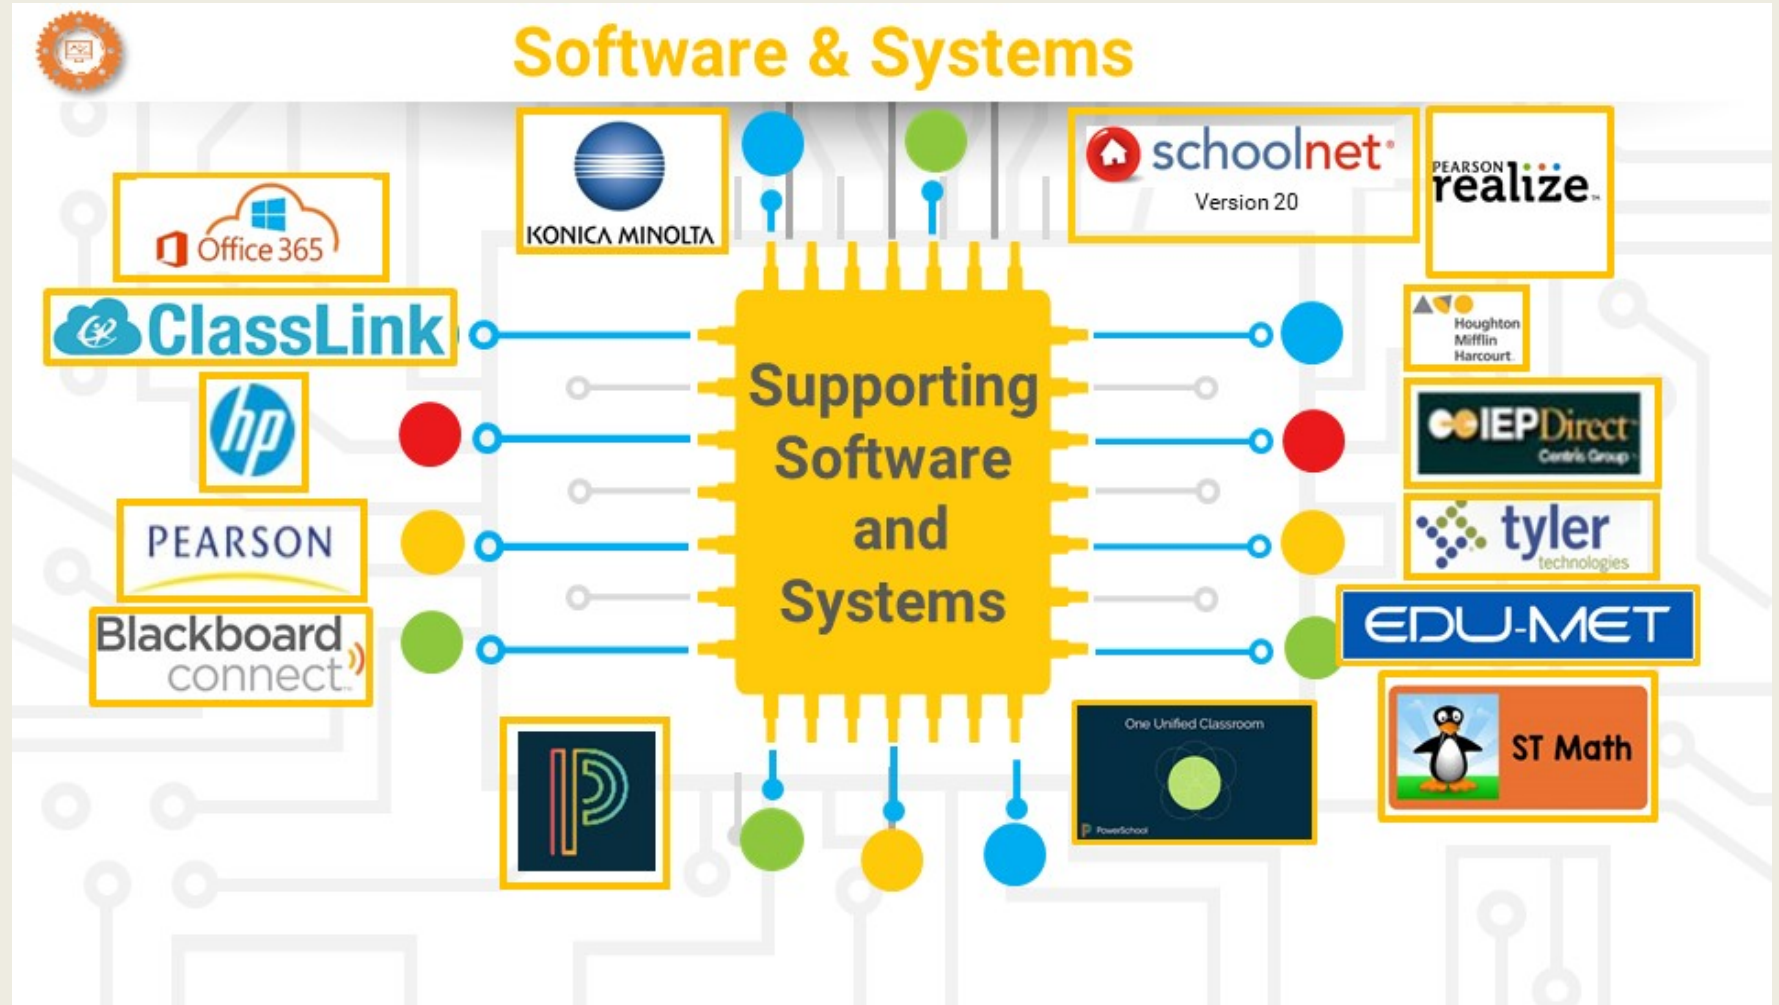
Software & Systems

Office 365

ClassLink

hp

PEARSON

Blackboard connect

KONICA MINOLTA

Supporting Software and Systems

schoolnet Version 20

PEARSON realize

Houghton Mifflin Harcourt

IEPDirect Centris Group

tyler technologies

EDU-MET

One Unified Classroom

PowerSchool

ST Math